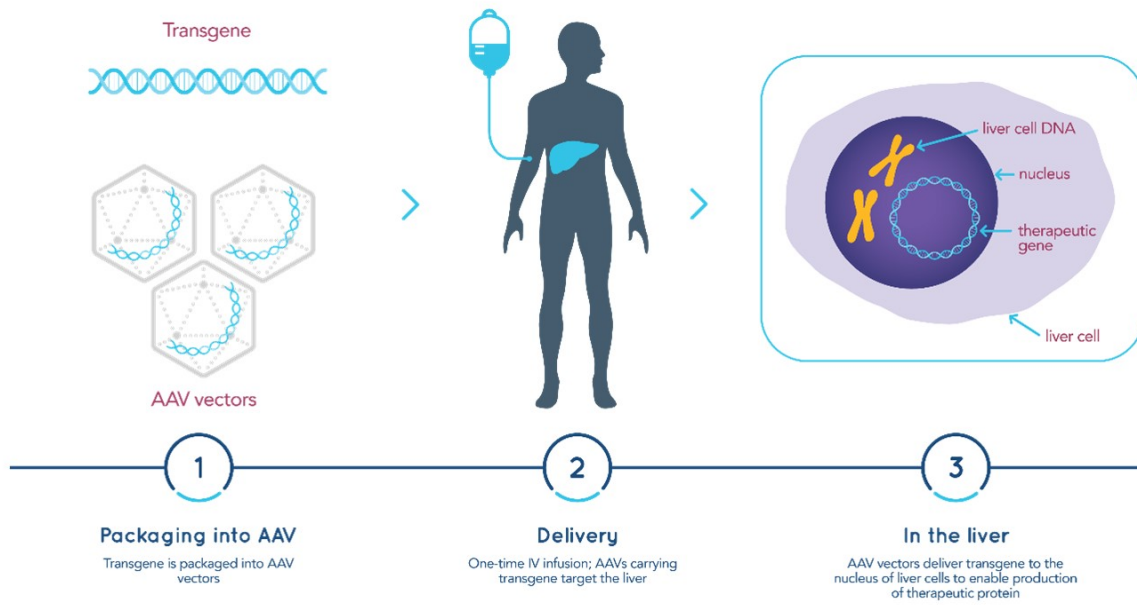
Transgene

AAV vectors

liver cell DNA

nucleus

therapeutic gene

liver cell

1

Packaging into AAV

Transgene is packaged into AAV vectors

2

Delivery

One-time IV infusion; AAVs carrying transgene target the liver

3

In the liver

AAV vectors deliver transgene to the nucleus of liver cells to enable production of therapeutic protein